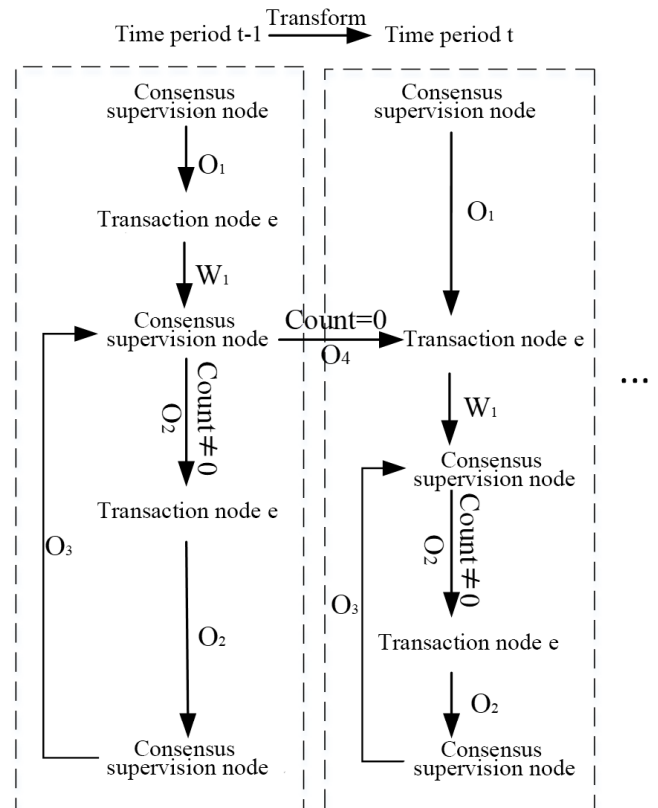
Time period t-1 Transform Time period t

Consensus supervision node

$O_1$

Transaction node e

$W_1$

Consensus supervision node

Count=0

$O_4$

Count$\neq$0

$O_2$

Transaction node e

$O_3$

$O_2$

Consensus supervision node

Consensus supervision node

$O_1$

Transaction node e

$W_1$

Consensus supervision node

Count$\neq$0

$O_2$

$O_3$

Transaction node e

$O_2$

Consensus supervision node

...